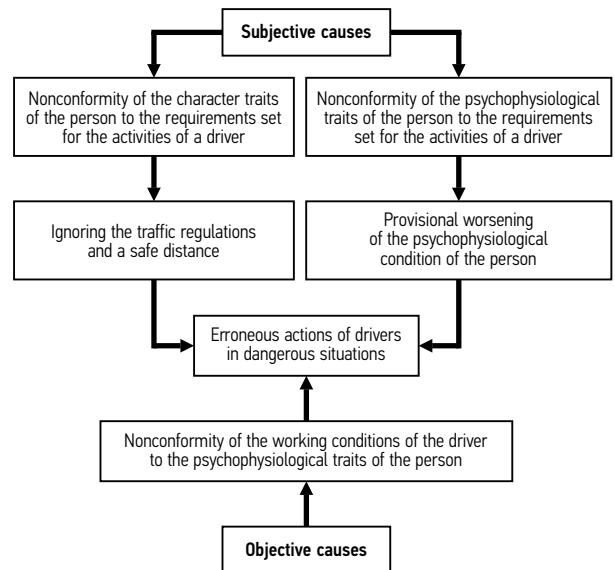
Subjective causes

Nonconformity of the character traits of the person to the requirements set for the activities of a driver

Nonconformity of the psychophysiological traits of the person to the requirements set for the activities of a driver

Ignoring the traffic regulations and a safe distance

Provisional worsening of the psychophysiological condition of the person

Erroneous actions of drivers in dangerous situations

Nonconformity of the working conditions of the driver to the psychophysiological traits of the person

Objective causes